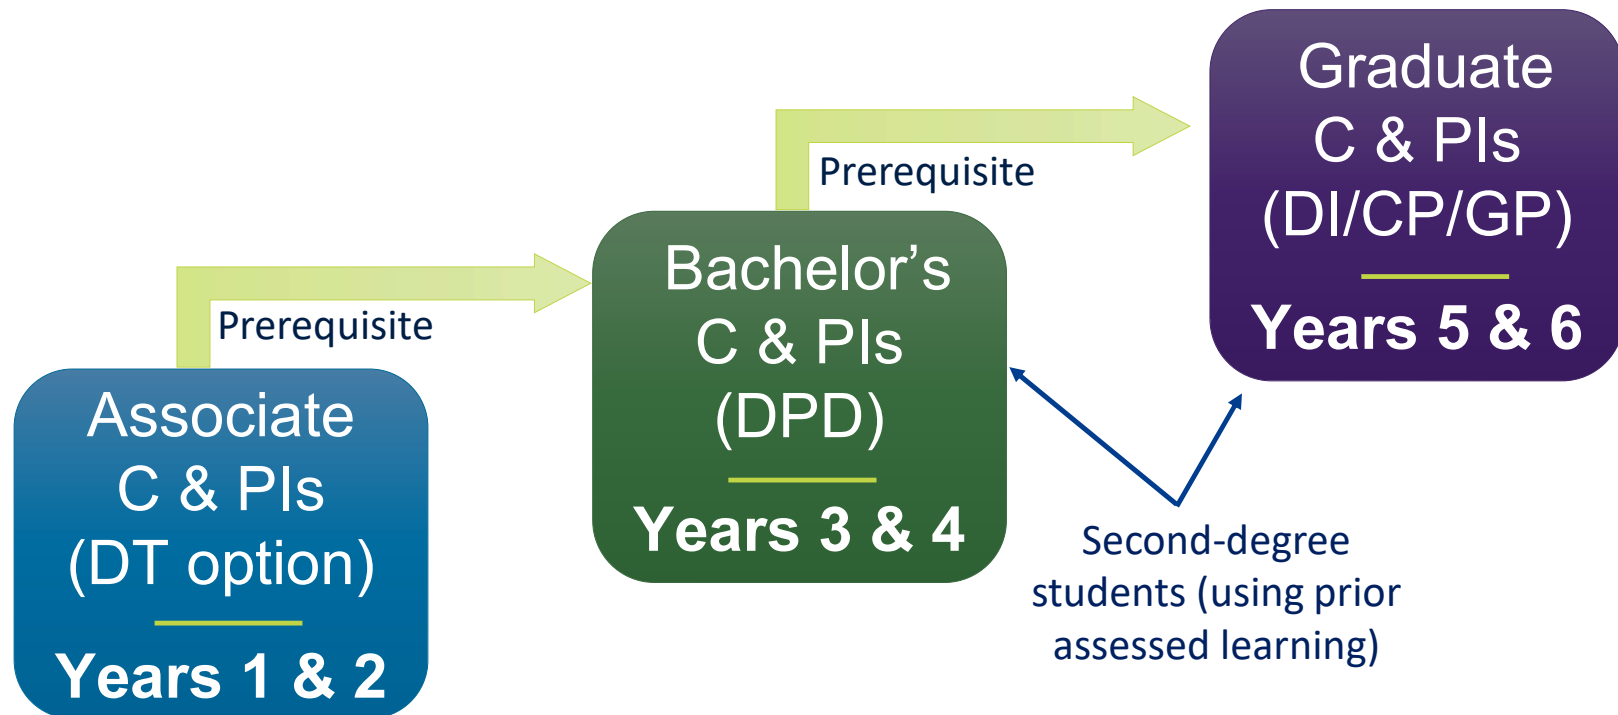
Graduate
C & PIs
(DI/CP/GP)
Years 5 & 6

Prerequisite

Bachelor’s
C & PIs
(DPD)
Years 3 & 4

Prerequisite

Associate
C & PIs
(DT option)
Years 1 & 2

Second-degree students (using prior assessed learning)